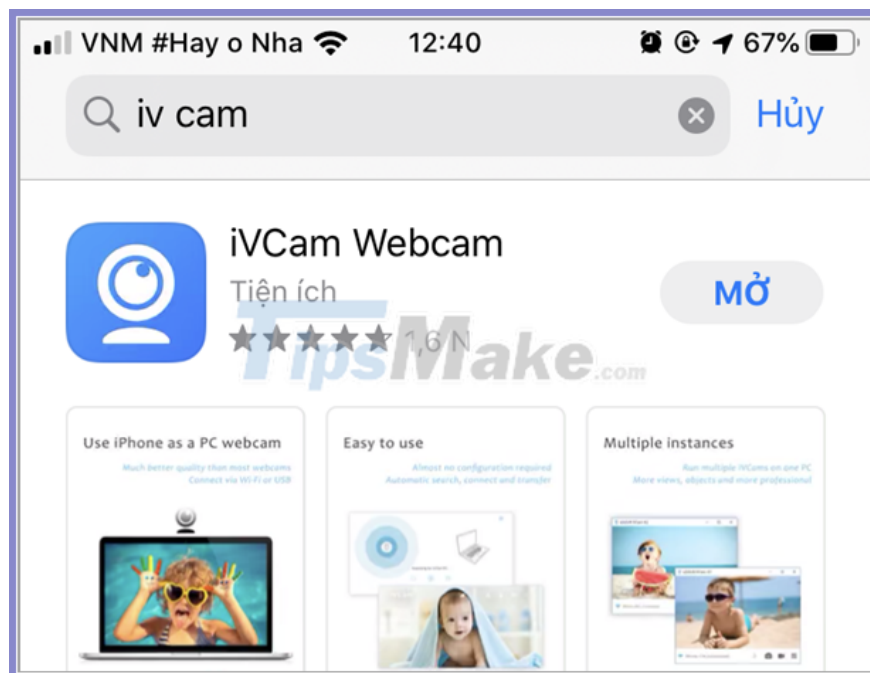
VNM #Hay o Nha 12:40 67%

iv cam

Hủy

iVCam Webcam

Tiện ích

★★★★★ 1,6 N

MỞ

TipsMake.com

Use iPhone as a PC webcam

Much better quality than most webcams
Connect via Wi-Fi or USB

Easy to use

Almost no configuration required
Automatic search, connect and transfer

Multiple instances

Run multiple iVCams on one PC
More views, objects and more professional